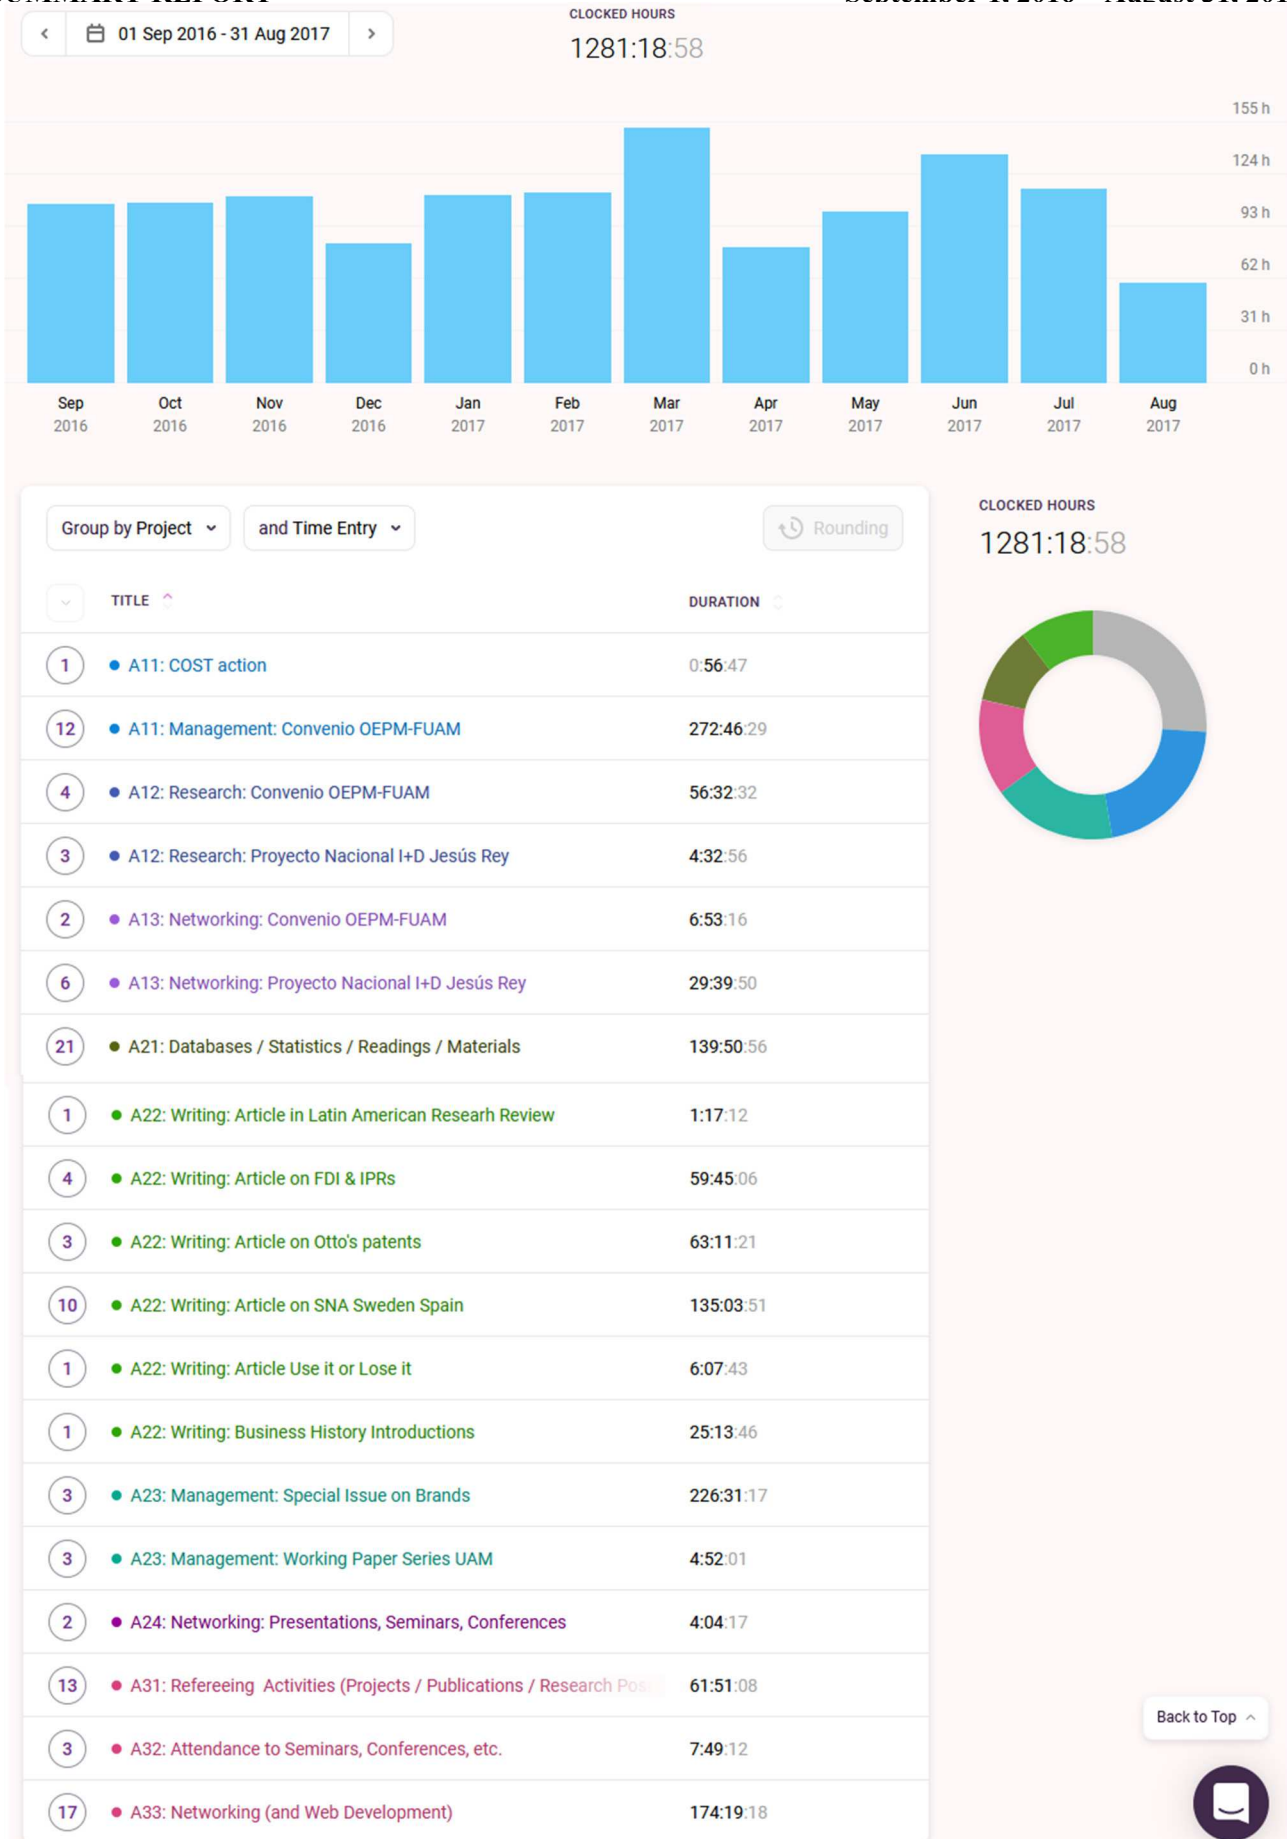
01 Sep 2016 - 31 Aug 2017

CLOCKED HOURS
1281:18:58

155 h
124 h
93 h
62 h
31 h
0 h

Sep 2016
Oct 2016
Nov 2016
Dec 2016
Jan 2017
Feb 2017
Mar 2017
Apr 2017
May 2017
Jun 2017
Jul 2017
Aug 2017

Group by Project
and Time Entry
Rounding

CLOCKED HOURS
1281:18:58

| | TITLE | DURATION |
|---|---|---|
| 1 | A11: COST action | 0:56:47 |
| 12 | A11: Management: Convenio OEPM-FUAM | 272:46:29 |
| 4 | A12: Research: Convenio OEPM-FUAM | 56:32:32 |
| 3 | A12: Research: Proyecto Nacional I+D Jesús Rey | 4:32:56 |
| 2 | A13: Networking: Convenio OEPM-FUAM | 6:53:16 |
| 6 | A13: Networking: Proyecto Nacional I+D Jesús Rey | 29:39:50 |
| 21 | A21: Databases / Statistics / Readings / Materials | 139:50:56 |
| 1 | A22: Writing: Article in Latin American Researh Review | 1:17:12 |
| 4 | A22: Writing: Article on FDI & IPRs | 59:45:06 |
| 3 | A22: Writing: Article on Otto's patents | 63:11:21 |
| 10 | A22: Writing: Article on SNA Sweden Spain | 135:03:51 |
| 1 | A22: Writing: Article Use it or Lose it | 6:07:43 |
| 1 | A22: Writing: Business History Introductions | 25:13:46 |
| 3 | A23: Management: Special Issue on Brands | 226:31:17 |
| 3 | A23: Management: Working Paper Series UAM | 4:52:01 |
| 2 | A24: Networking: Presentations, Seminars, Conferences | 4:04:17 |
| 13 | A31: Refereeing Activities (Projects / Publications / Research Pos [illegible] | 61:51:08 |
| 3 | A32: Attendance to Seminars, Conferences, etc. | 7:49:12 |
| 17 | A33: Networking (and Web Development) | 174:19:18 |

Back to Top